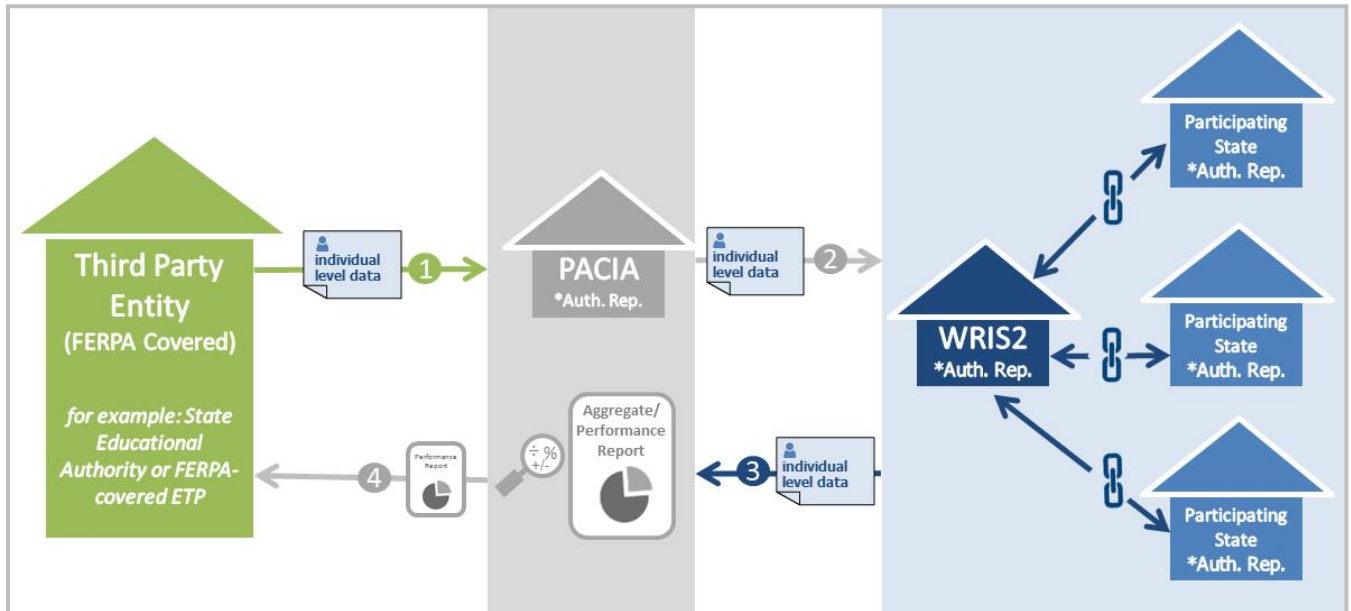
Third Party Entity
(FERPA Covered)

for example: State Educational Authority or FERPA-covered ETP

individual level data

1

PACIA
*Auth. Rep.

individual level data

2

WRIS2
*Auth. Rep.

Participating State
*Auth. Rep.

Participating State
*Auth. Rep.

Participating State
*Auth. Rep.

Aggregate/ Performance Report

÷ %
+/-

individual level data

3

Performance Report

4